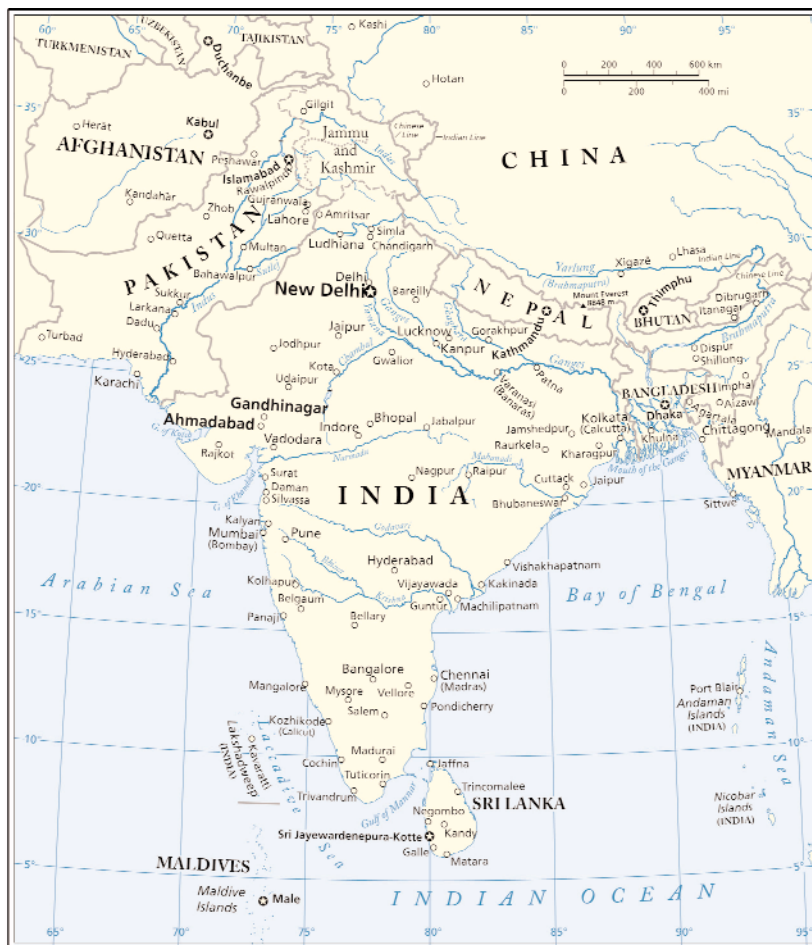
60° 65° 70° 75° 80° 85° 90° 95°

TURKMENISTAN
UZBEKISTAN
TAJIKISTAN
Dushanbe
Kashi
Hotan
0 200 400 600 km
0 200 400 mi
35°
Gilgit
Herat
Kabul
AFGHANISTAN
Peshawar
Islamabad
Rawalpindi
Jammu and Kashmir
Chinese Line
Indian Line
Indus
CHINA
Kandahar
Zhob
Gujranwala
Lahore
Amritsar
30°
Quetta
PAKISTAN
Multan
Simla
Chandigarh
Ludhiana
Sutlej
Bahawalpur
Delhi
New Delhi
Bareilly
Yarlung (Brahmaputra)
Xigazê
Lhasa
Indian Line
Chinese Line
Mount Everest 8848 m
Thimphu
NEPAL
BHUTAN
Dibrugarh
Itanagar
Sukkur
Larkana
Dadu
Indus
Turbad
Jaipur
Lucknow
Gorakhpur
Kathmandu
Dispur
Shillong
Jodhpur
Ganges
Kanpur
Hyderabad
25°
Karachi
Kota
Chambal
Gwalior
Udaipur
Varanasi (Banaras)
Patna
BANGLADESH
Imphal
Gandhinagar
Ahmadabad
Dhaka
Aizawl
Gulf of Kutch
Vadodara
Indore
Bhopal
Jabalpur
Jamshedpur
Kolkata (Calcutta)
Khulna
Agartala
Chittagong
Mandalay
Rajkot
Narmada
Raurkela
Kharagpur
Surat
Daman
Silvassa
Nagpur
Raipur
Mahanadi
Cuttack
Jajpur
Mouth of the Ganges
MYANMAR
20°
INDIA
Bhubaneswar
Sittwe
Kalyan
Mumbai (Bombay)
Pune
Godavari
Hyderabad
Vishakhapatnam
Arabian Sea
Kolhapur
Belgaum
Bhima
Krishna
Vijayawada
Kakinada
Guntur
Machilipatnam
Bay of Bengal
15°
Panaji
Bellary
Andaman Sea
Bangalore
Chennai (Madras)
Mangalore
Mysore
Vellore
Port Blair
Andaman Islands (INDIA)
Salem
Pondicherry
Kozhikode (Calicut)
Laccadive Sea
Lakshadweep (INDIA)
Kavaratti
10°
Madurai
Cochin
Tuticorin
Jaffna
Trincomalee
Trivandrum
Gulf of Mannar
SRI LANKA
Negombo
Kandy
Nicobar Islands (INDIA)
Sri Jayewardenepura-Kotte
Galle
Matara
5°
MALDIVES
Maldive Islands
Male
INDIAN OCEAN
65° 70° 75° 80° 85° 90° 95°